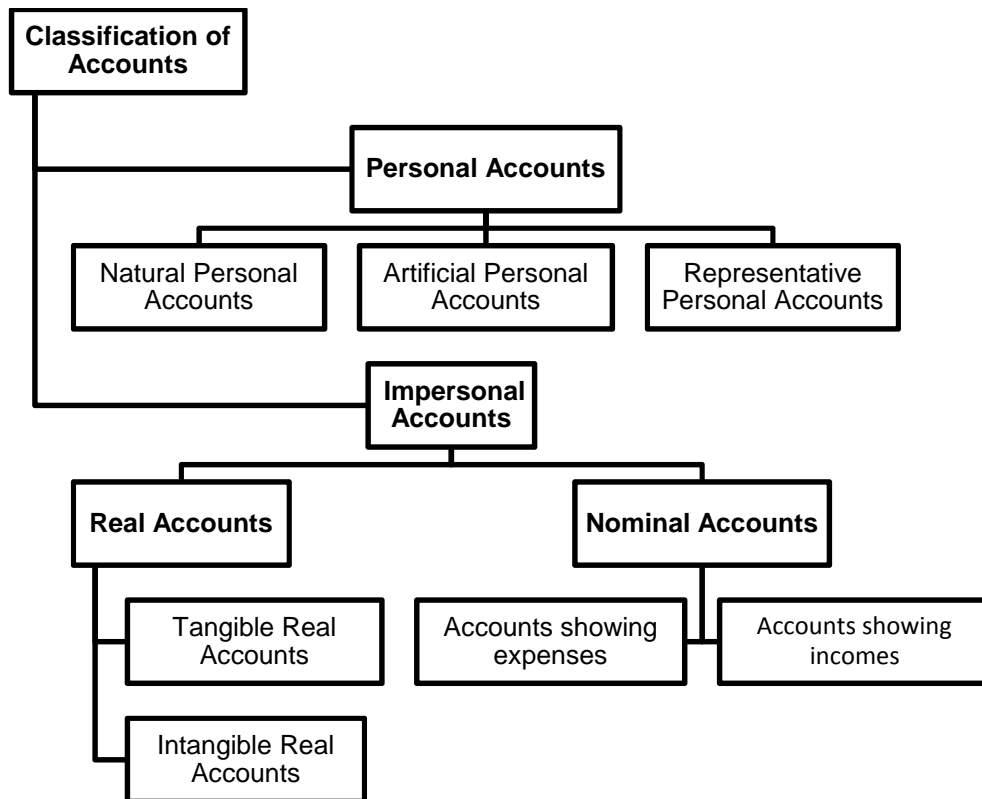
Classification of Accounts

Personal Accounts

Natural Personal Accounts

Artificial Personal Accounts

Representative Personal Accounts

Impersonal Accounts

Real Accounts

Nominal Accounts

Tangible Real Accounts

Intangible Real Accounts

Accounts showing expenses

Accounts showing incomes